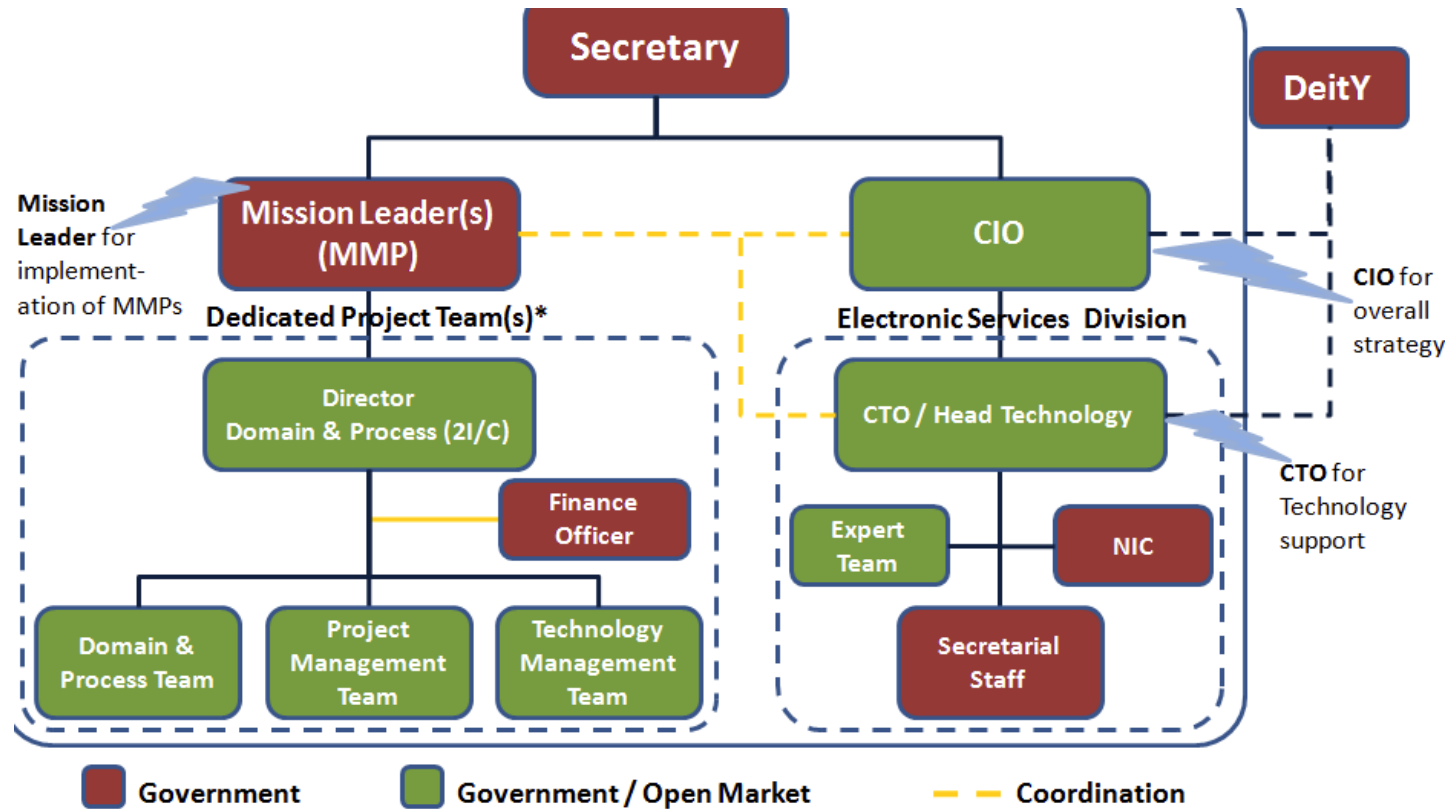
Secretary

DeitY

Mission Leader for implementation of MMPs

Mission Leader(s) (MMP)

CIO

CIO for overall strategy

Dedicated Project Team(s)*

Electronic Services Division

Director Domain & Process (2I/C)

CTO / Head Technology

CTO for Technology support

Finance Officer

Expert Team

NIC

Domain & Process Team

Project Management Team

Technology Management Team

Secretarial Staff

Government

Government / Open Market

Coordination